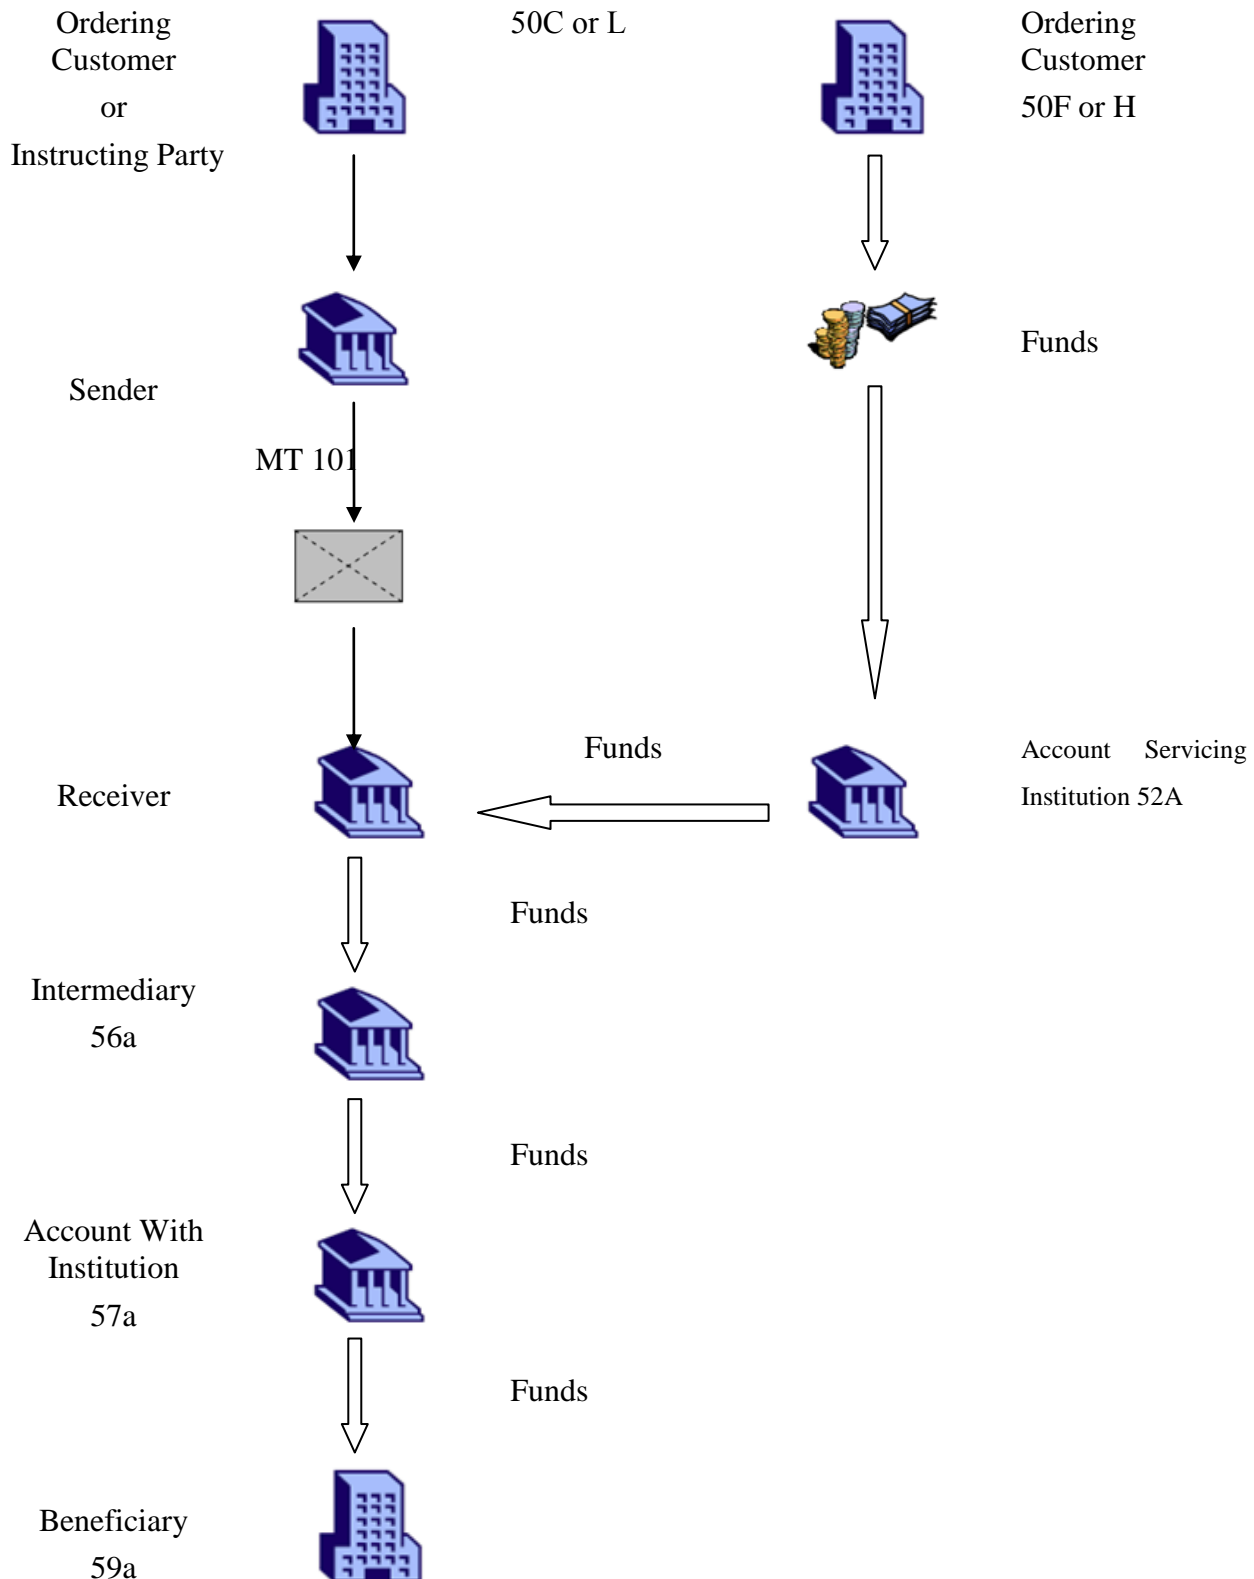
Ordering Customer
or
Instructing Party

50C or L

Ordering Customer
50F or H

Funds

Sender

MT 101

Funds

Receiver

Account Servicing Institution 52A

Funds

Intermediary
56a

Funds

Account With Institution
57a

Funds

Beneficiary
59a